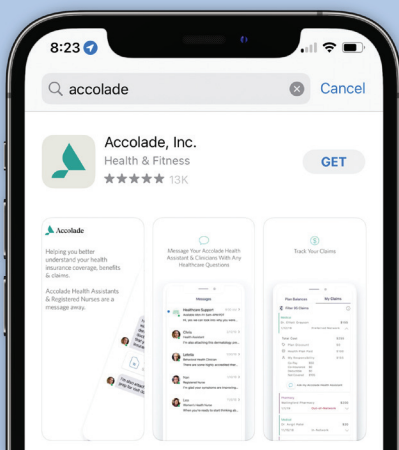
8:23

accolade

Cancel

Accolade, Inc.

Health & Fitness

13K

GET

Accolade

Helping you better understand your health insurance coverage, benefits & claims.

Accolade Health Assistants & Registered Nurses are a message away.

Message Your Accolade Health Assistant & Clinicians With Any Healthcare Questions

Messages

Healthcare Support

Olivia

Health Assistant

Latasha

Behavioral Health Clinician

Pam

Registered Nurse

Lois

Health Assistant

Track Your Claims

Plan Balances

My Claims

Filter All claims

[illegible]